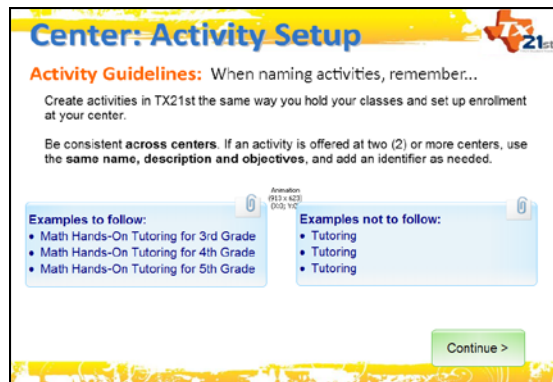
Center: Activity Setup

TX21st

Activity Guidelines: When naming activities, remember...

Create activities in TX21st the same way you hold your classes and set up enrollment at your center.

Be consistent across centers. If an activity is offered at two (2) or more centers, use the same name, description and objectives, and add an identifier as needed.

Animation (913 x 623) (303) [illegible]

Examples to follow:
• Math Hands-On Tutoring for 3rd Grade
• Math Hands-On Tutoring for 4th Grade
• Math Hands-On Tutoring for 5th Grade

Examples not to follow:
• Tutoring
• Tutoring
• Tutoring

Continue >